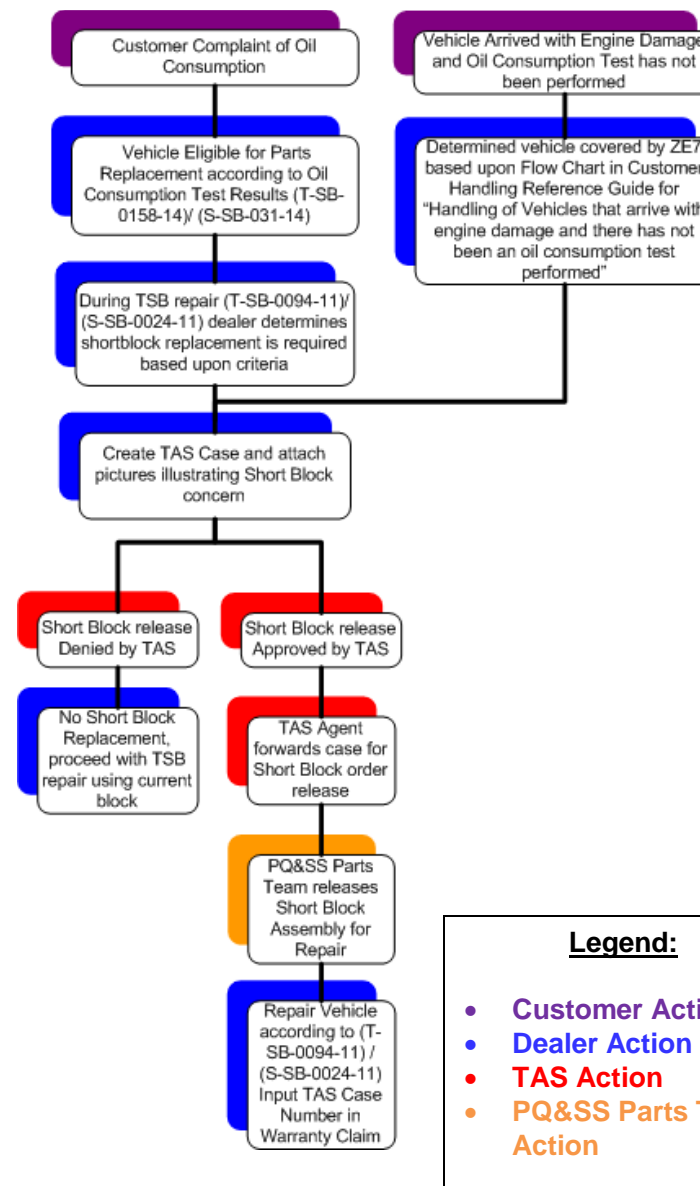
Customer Complaint of Oil Consumption

Vehicle Arrived with Engine Damage and Oil Consumption Test has not been performed

Vehicle Eligible for Parts Replacement according to Oil Consumption Test Results (T-SB-0158-14)/ (S-SB-031-14)

Determined vehicle covered by ZE7 based upon Flow Chart in Customer Handling Reference Guide for "Handling of Vehicles that arrive with engine damage and there has not been an oil consumption test performed"

During TSB repair (T-SB-0094-11)/ (S-SB-0024-11) dealer determines shortblock replacement is required based upon criteria

Create TAS Case and attach pictures illustrating Short Block concern

Short Block release Denied by TAS

Short Block release Approved by TAS

No Short Block Replacement, proceed with TSB repair using current block

TAS Agent forwards case for Short Block order release

PQ&SS Parts Team releases Short Block Assembly for Repair

Repair Vehicle according to (T-SB-0094-11) / (S-SB-0024-11) Input TAS Case Number in Warranty Claim

Legend:

- Customer Acti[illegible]
- Dealer Action
- TAS Action
- PQ&SS Parts T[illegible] Action